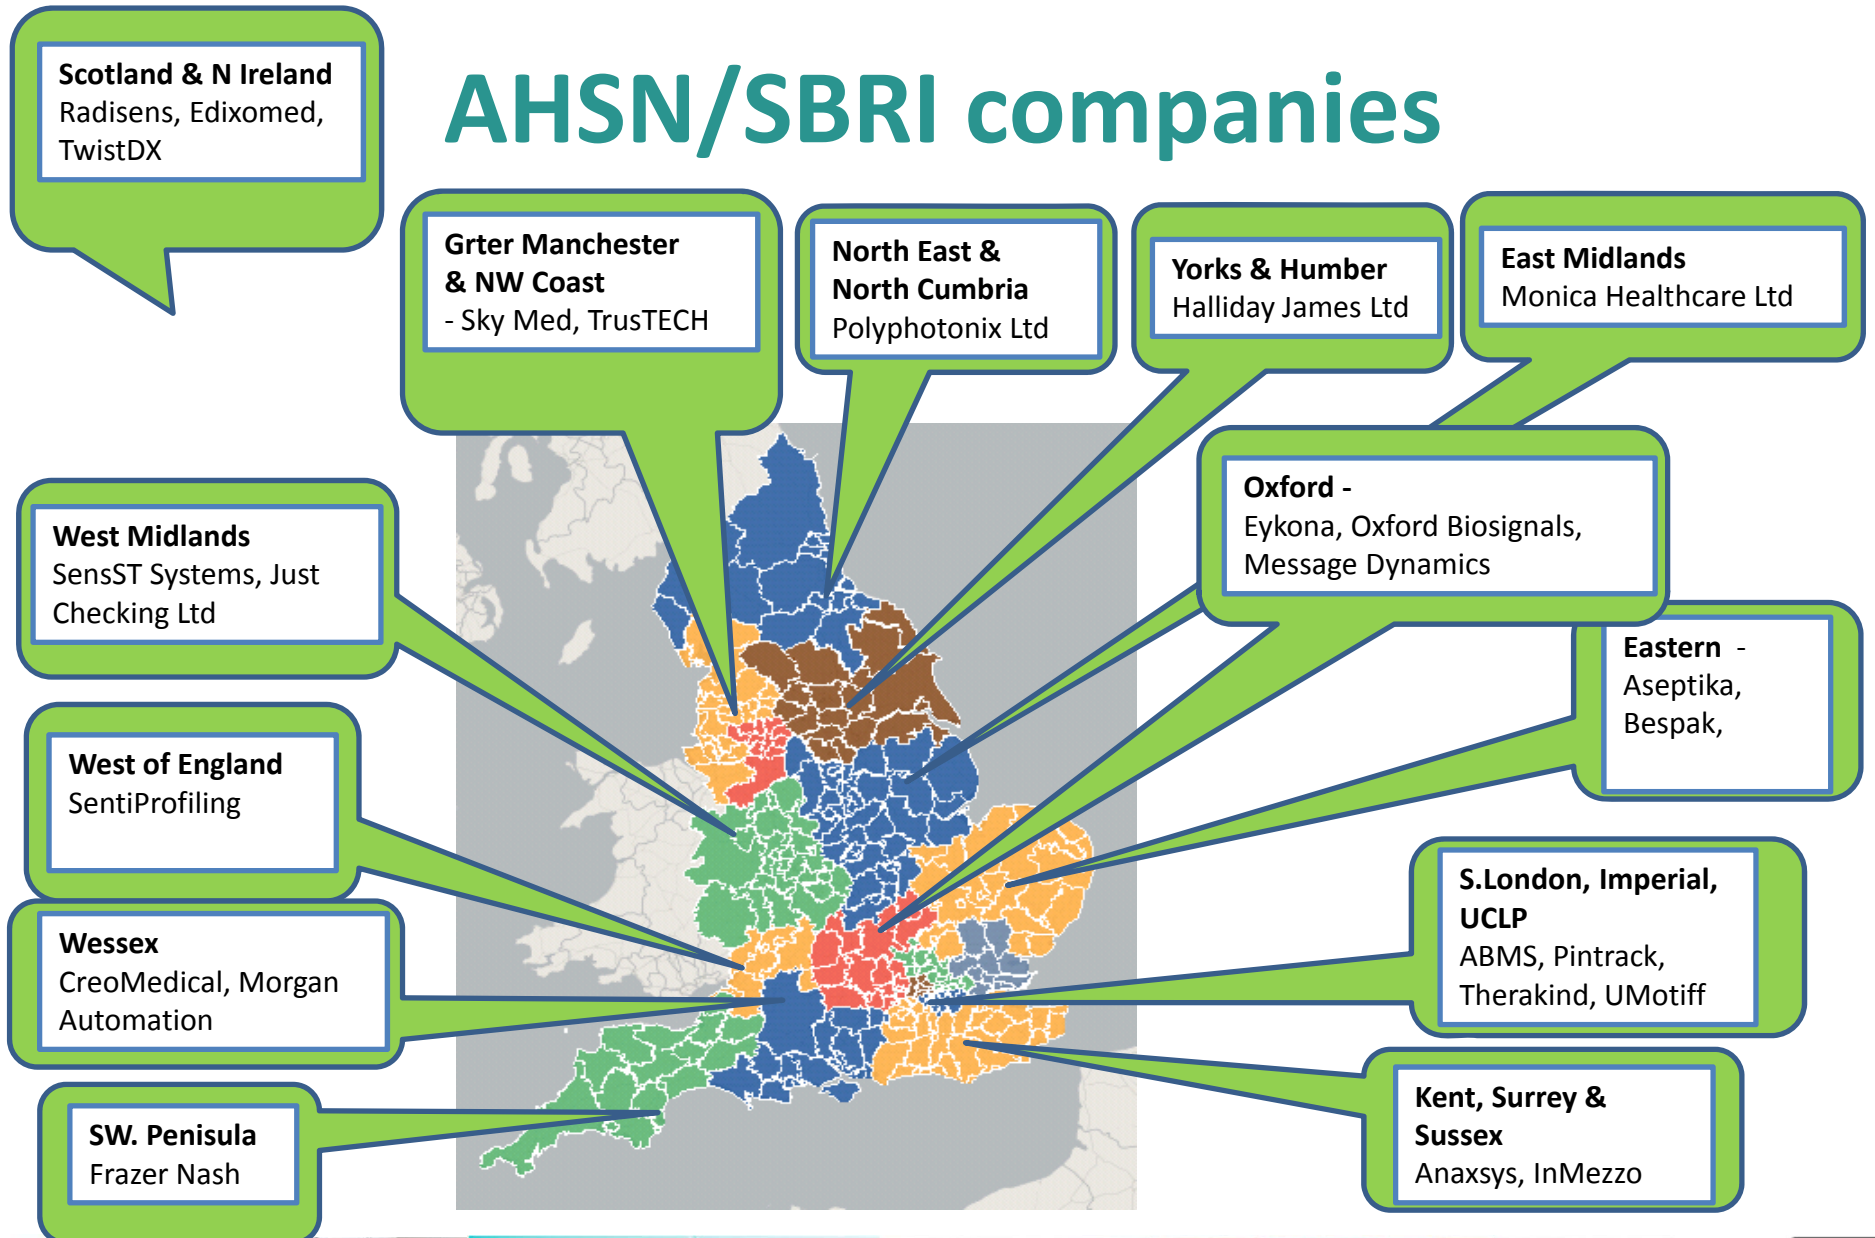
AHSN/SBRI companies

Scotland & N Ireland
Radisens, Edixomed, TwistDX

Grter Manchester & NW Coast
- Sky Med, TrusTECH

North East & North Cumbria
Polyphotonix Ltd

Yorks & Humber
Halliday James Ltd

East Midlands
Monica Healthcare Ltd

West Midlands
SensST Systems, Just Checking Ltd

Oxford -
Eykona, Oxford Biosignals, Message Dynamics

Eastern -
Aseptika, Bespak,

West of England
SentiProfiling

Wessex
CreoMedical, Morgan Automation

S.London, Imperial, UCLP
ABMS, Pintrack, Therakind, UMotiff

SW. Penisula
Frazer Nash

Kent, Surrey & Sussex
Anaxsys, InMezzo